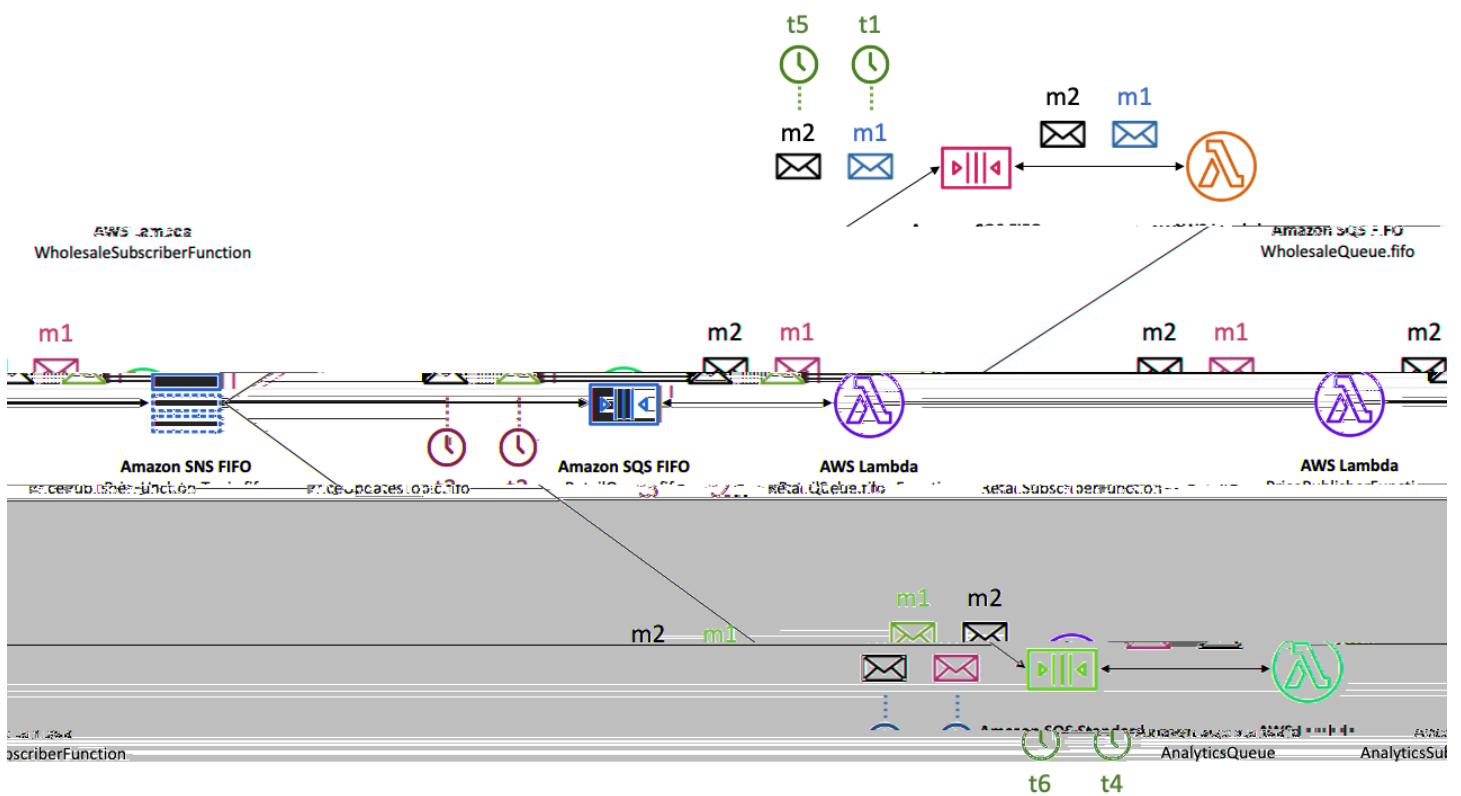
t5
t1
m2
m1
m2
m1
AWS Lambda
WholesaleSubscriberFunction
Amazon SQS FIFO
WholesaleQueue.fifo
m1
m2
m1
m2
m1
m2
Amazon SNS FIFO
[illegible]
Amazon SQS FIFO
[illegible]
AWS Lambda
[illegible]
AWS Lambda
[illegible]
m1
m2
m2
m1
Amazon SQS Standard
AnalyticsQueue
AnalyticsSub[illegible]
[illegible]
SubscriberFunction
t6
t4